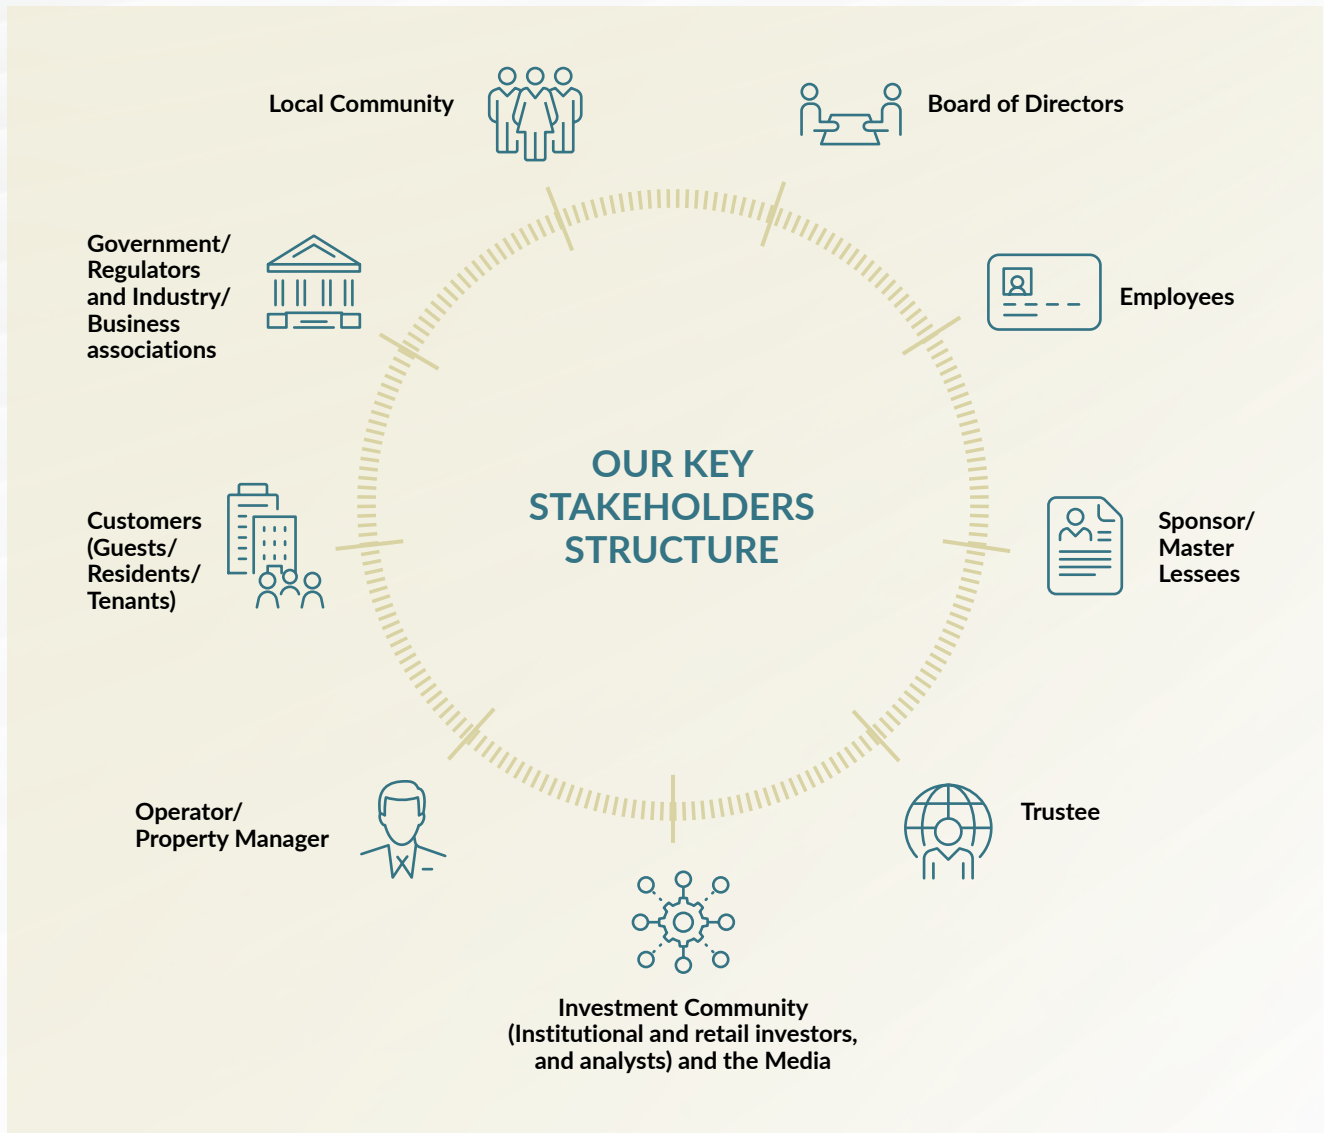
Local Community

Board of Directors

Government/ Regulators and Industry/ Business associations

Employees

OUR KEY STAKEHOLDERS STRUCTURE

Customers (Guests/ Residents/ Tenants)

Sponsor/ Master Lessees

Operator/ Property Manager

Trustee

Investment Community (Institutional and retail investors, and analysts) and the Media